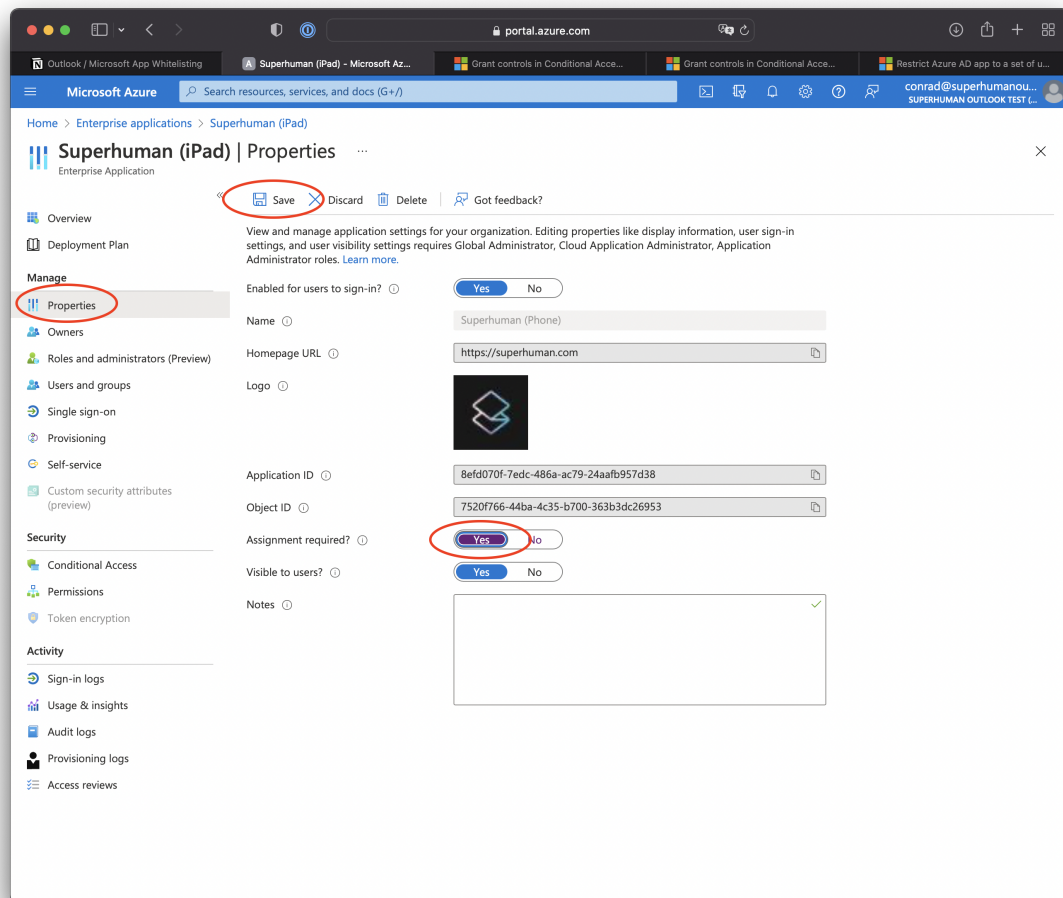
portal.azure.com

Outlook / Microsoft App Whitelisting | Superhuman (iPad) - Microsoft Az... | Grant controls in Conditional Acce... | Grant controls in Conditional Acce... | Restrict Azure AD app to a set of u...

Microsoft Azure | Search resources, services, and docs (G+/) | conrad@superhumanou... SUPERHUMAN OUTLOOK TEST (...

Home > Enterprise applications > Superhuman (iPad)

Superhuman (iPad) | Properties ...
Enterprise Application

Save | Discard | Delete | Got feedback?

Overview
Deployment Plan
Manage
Properties
Owners
Roles and administrators (Preview)
Users and groups
Single sign-on
Provisioning
Self-service
Custom security attributes (preview)
Security
Conditional Access
Permissions
Token encryption
Activity
Sign-in logs
Usage & insights
Audit logs
Provisioning logs
Access reviews

View and manage application settings for your organization. Editing properties like display information, user sign-in settings, and user visibility settings requires Global Administrator, Cloud Application Administrator, Application Administrator roles. Learn more.

Enabled for users to sign-in? Yes No
Name Superhuman (Phone)
Homepage URL https://superhuman.com
Logo
Application ID 8efd070f-7edc-486a-ac79-24aafb957d38
Object ID 7520f766-44ba-4c35-b700-363b3dc26953
Assignment required? Yes No
Visible to users? Yes No
Notes